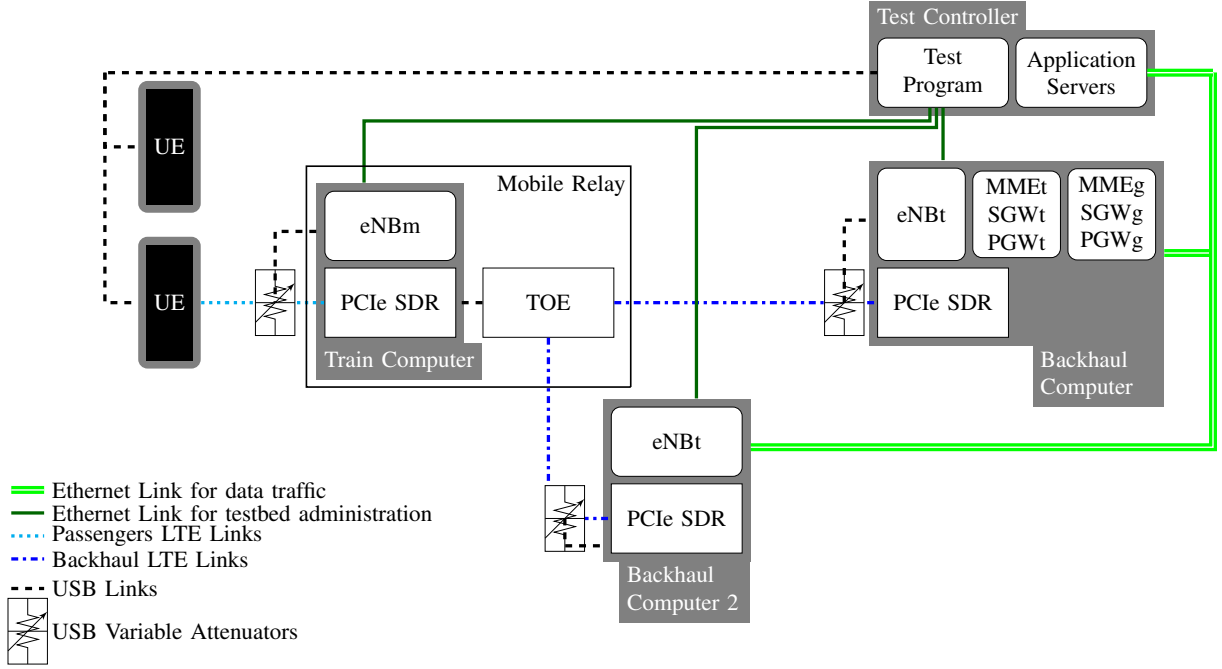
Test Controller

Test Program

Application Servers

UE

UE

Mobile Relay

eNBm

PCIe SDR

TOE

Train Computer

eNBt

MMEt SGWt PGWt

MMEg SGWg PGWg

PCIe SDR

Backhaul Computer

eNBt

PCIe SDR

Backhaul Computer 2

Ethernet Link for data traffic
Ethernet Link for testbed administration
Passengers LTE Links
Backhaul LTE Links
USB Links
USB Variable Attenuators